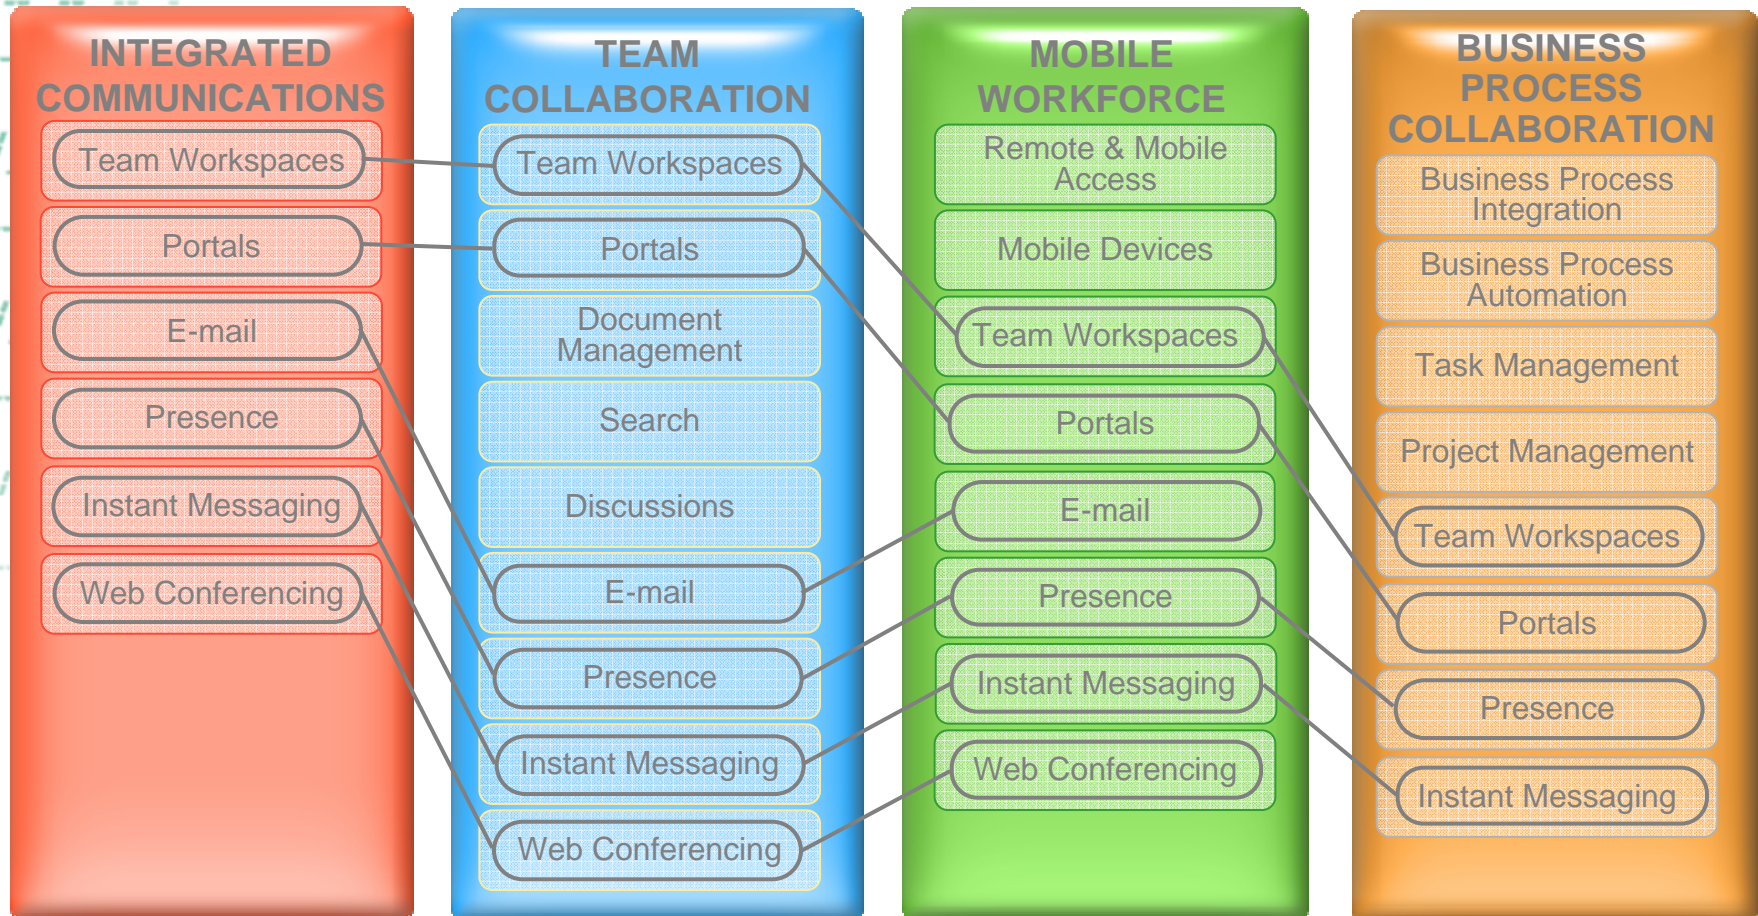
INTEGRATED COMMUNICATIONS

Team Workspaces

Portals

E-mail

Presence

Instant Messaging

Web Conferencing

TEAM COLLABORATION

Team Workspaces

Portals

Document Management

Search

Discussions

E-mail

Presence

Instant Messaging

Web Conferencing

MOBILE WORKFORCE

Remote & Mobile Access

Mobile Devices

Team Workspaces

Portals

E-mail

Presence

Instant Messaging

Web Conferencing

BUSINESS PROCESS COLLABORATION

Business Process Integration

Business Process Automation

Task Management

Project Management

Team Workspaces

Portals

Presence

Instant Messaging